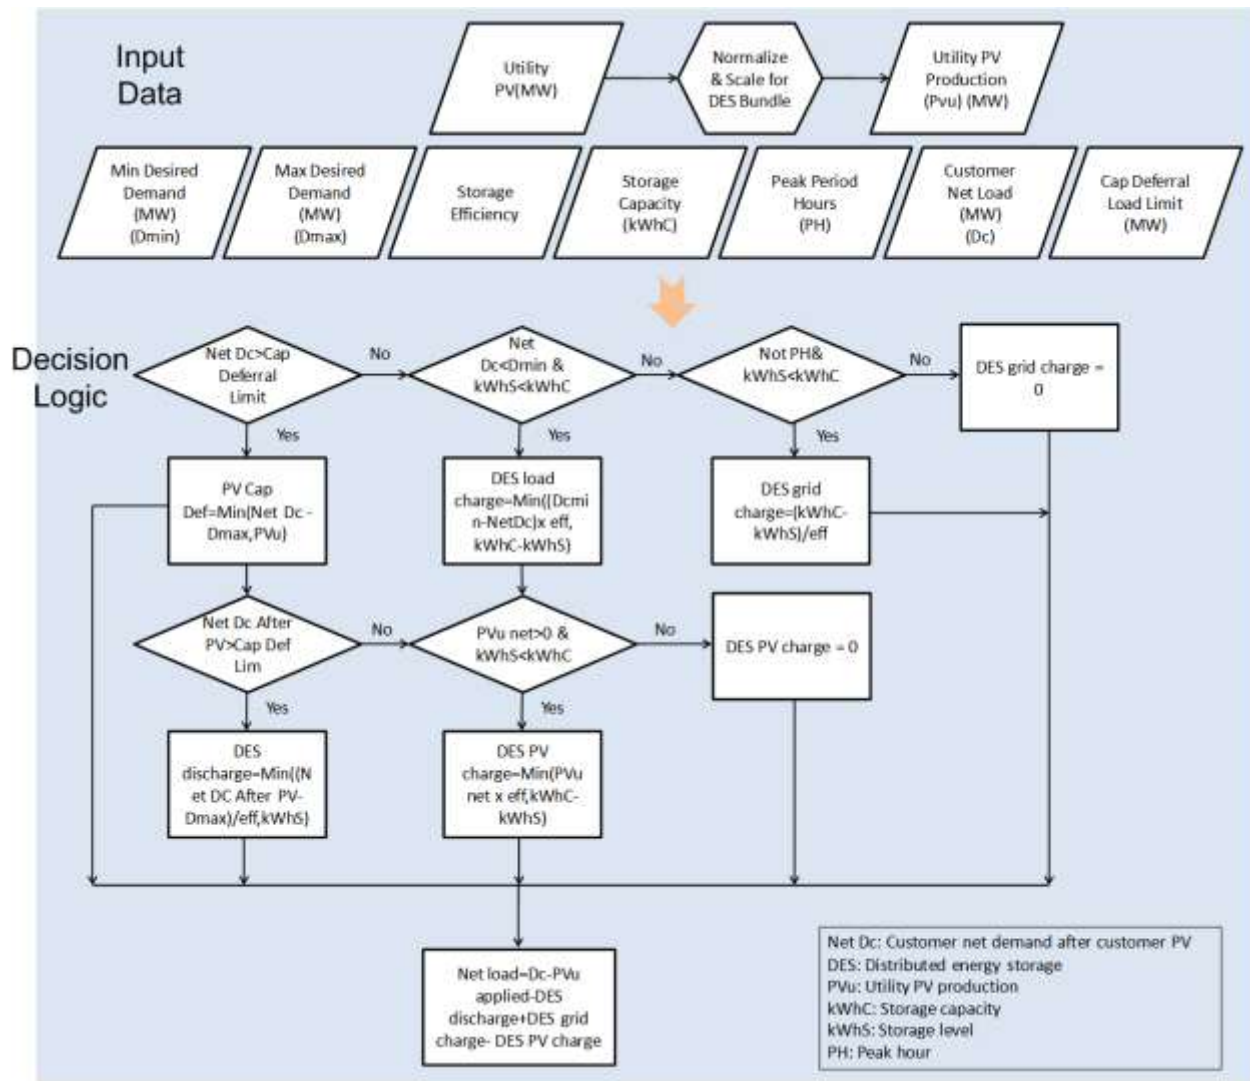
Input Data

Utility PV(MW)

Normalize & Scale for DES Bundle

Utility PV Production (Pvu) (MW)

Min Desired Demand (MW) (Dmin)

Max Desired Demand (MW) (Dmax)

Storage Efficiency

Storage Capacity (kWhC)

Peak Period Hours (PH)

Customer Net Load (MW) (Dc)

Cap Deferral Load Limit (MW)

Decision Logic

Net Dc>Cap Deferral Limit

No

Net Dc<Dmin & kWhS<kWhC

No

Not PH& kWhS<kWhC

No

DES grid charge = 0

Yes

Yes

Yes

PV Cap Def=Min(Net Dc - Dmax,PVu)

DES load charge=Min((Dcmin-NetDc)x eff, kWhC-kWhS)

DES grid charge=(kWhC-kWhS)/eff

Net Dc After PV>Cap Def Lim

No

PVu net>0 & kWhS<kWhC

No

DES PV charge = 0

Yes

Yes

DES discharge=Min((Net DC After PV-Dmax)/eff,kWhS)

DES PV charge=Min(PVu net x eff,kWhC-kWhS)

Net load=Dc-PVu applied-DES discharge+DES grid charge- DES PV charge

Net Dc: Customer net demand after customer PV
DES: Distributed energy storage
PVu: Utility PV production
kWhC: Storage capacity
kWhS: Storage level
PH: Peak hour